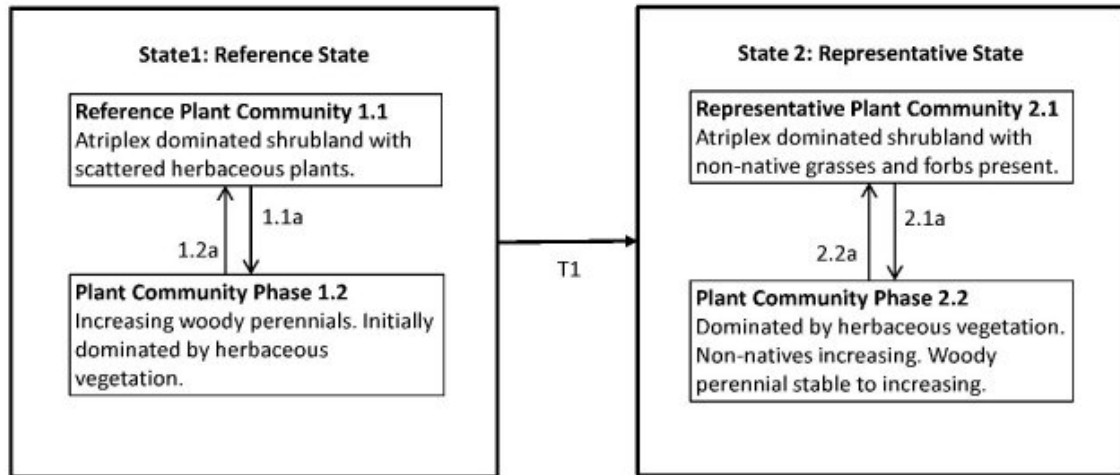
State1: Reference State

Reference Plant Community 1.1
Atriplex dominated shrubland with scattered herbaceous plants.

1.1a

1.2a

Plant Community Phase 1.2
Increasing woody perennials. Initially dominated by herbaceous vegetation.

T1

State 2: Representative State

Representative Plant Community 2.1
Atriplex dominated shrubland with non-native grasses and forbs present.

2.1a

2.2a

Plant Community Phase 2.2
Dominated by herbaceous vegetation. Non-natives increasing. Woody perennial stable to increasing.